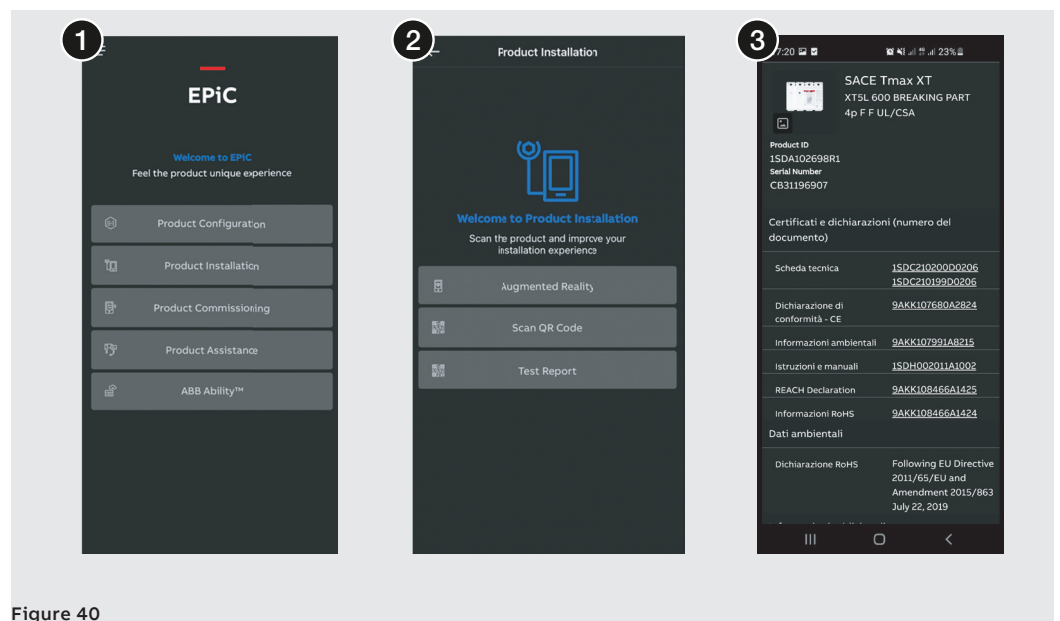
1

EPiC

Welcome to EPIC
Feel the product unique experience

Product Configuration

Product Installation

Product Commissioning

Product Assistance

ABB Ability™

2

Product Installation

Welcome to Product Installation
Scan the product and improve your installation experience

Augmented Reality

Scan QR Code

Test Report

3

7:20 23%

SACE Tmax XT
XT5L 600 BREAKING PART
4p F F UL/CSA

Product ID
1SDA102698R1
Serial Number
CB31196907

Certificati e dichiarazioni (numero del documento)

| | |
|---|---|
| Scheda tecnica | 1SDC210200D0206 1SDC210199D0206 |
| Dichiarazione di conformità - CE | 9AKK107680A2824 |
| Informazioni ambientali | 9AKK107991A8215 |
| Istruzioni e manuali | 1SDH002011A1002 |
| REACH Declaration | 9AKK108466A1425 |
| Informazioni RoHS | 9AKK108466A1424 |

Dati ambientali

| | |
|---|---|
| Dichiarazione RoHS | Following EU Directive 2011/65/EU and Amendment 2015/863 July 22, 2019 |

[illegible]

Figure 40